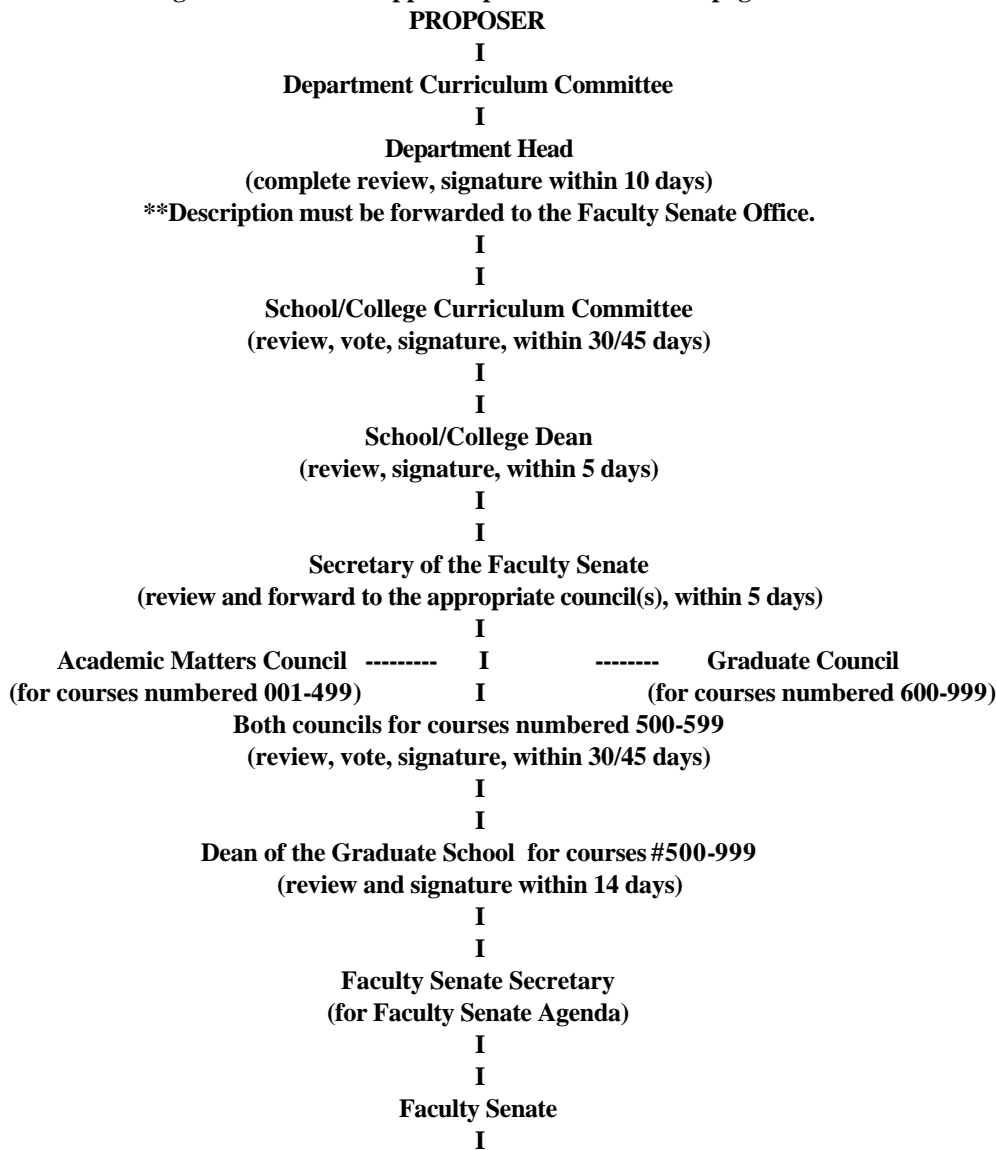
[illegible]
PROPOSER
I
Department Curriculum Committee
I
Department Head
(complete review, signature within 10 days)
**Description must be forwarded to the Faculty Senate Office.
I
I
School/College Curriculum Committee
(review, vote, signature, within 30/45 days)
I
I
School/College Dean
(review, signature, within 5 days)
I
I
Secretary of the Faculty Senate
(review and forward to the appropriate council(s), within 5 days)
I
Academic Matters Council --------- I -------- Graduate Council
(for courses numbered 001-499) I (for courses numbered 600-999)
Both councils for courses numbered 500-599
(review, vote, signature, within 30/45 days)
I
I
Dean of the Graduate School for courses #500-999
(review and signature within 14 days)
I
I
Faculty Senate Secretary
(for Faculty Senate Agenda)
I
I
Faculty Senate
I